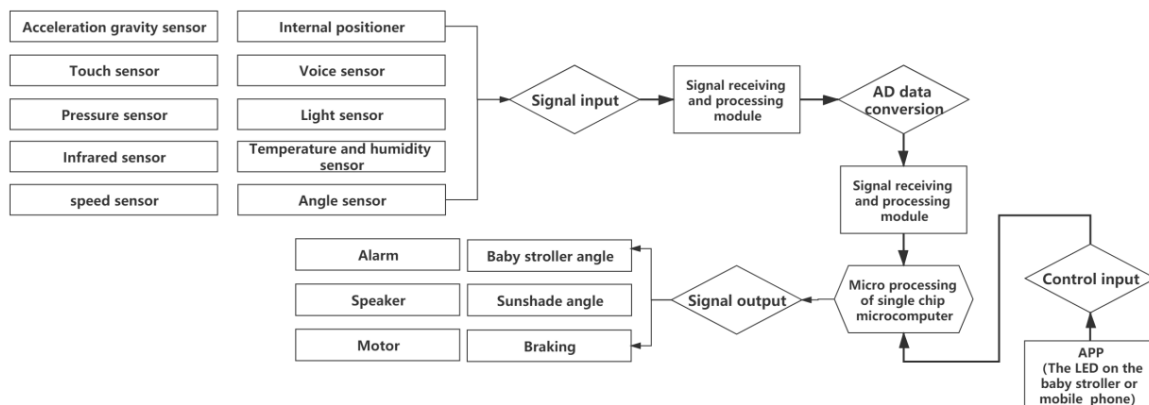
Acceleration gravity sensor
Touch sensor
Pressure sensor
Infrared sensor
speed sensor
Internal positioner
Voice sensor
Light sensor
Temperature and humidity sensor
Angle sensor
Signal input
Signal receiving and processing module
AD data conversion
Signal receiving and processing module
Control input
Micro processing of single chip microcomputer
Signal output
Alarm
Speaker
Motor
Baby stroller angle
Sunshade angle
Braking
APP
(The LED on the baby stroller or mobile phone)